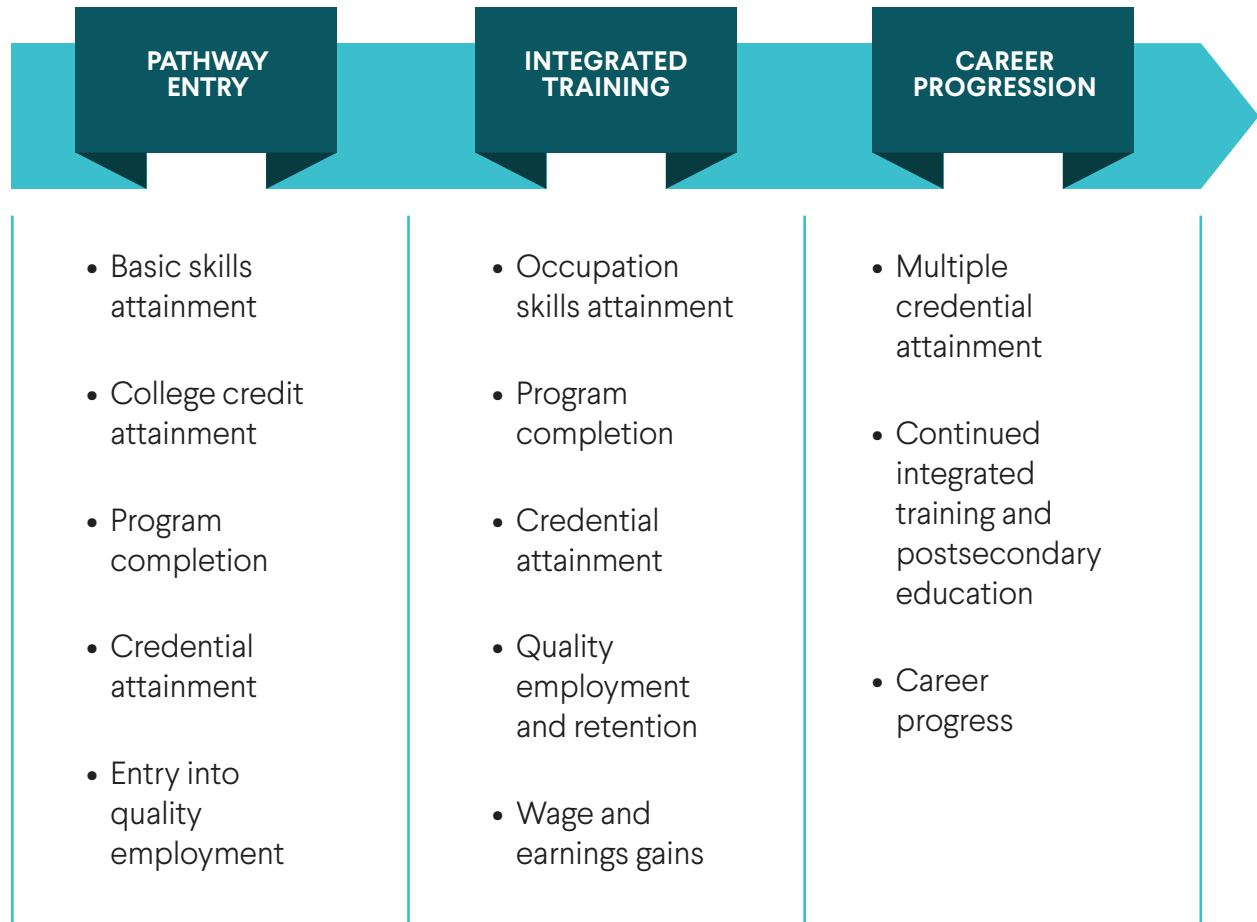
PATHWAY ENTRY

INTEGRATED TRAINING

CAREER PROGRESSION

- Basic skills attainment
- College credit attainment
- Program completion
- Credential attainment
- Entry into quality employment

- Occupation skills attainment
- Program completion
- Credential attainment
- Quality employment and retention
- Wage and earnings gains

- Multiple credential attainment
- Continued integrated training and postsecondary education
- Career progress